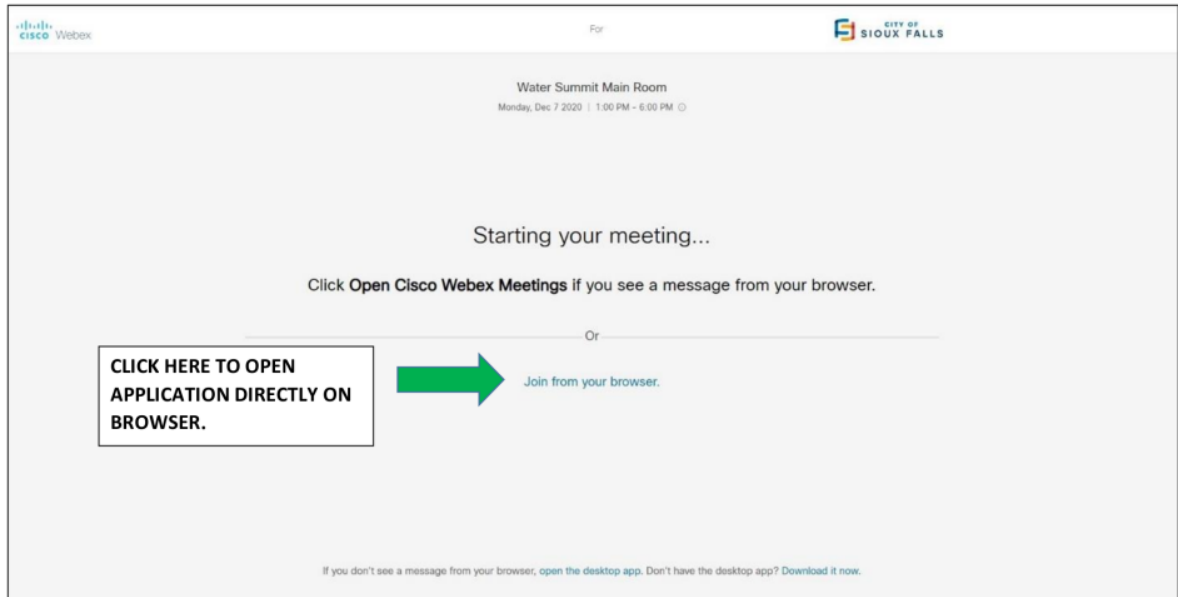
cisco Webex

For

CITY OF SIOUX FALLS

Water Summit Main Room
Monday, Dec 7 2020 | 1:00 PM - 6:00 PM

Starting your meeting...

Click Open Cisco Webex Meetings if you see a message from your browser.

Or

CLICK HERE TO OPEN APPLICATION DIRECTLY ON BROWSER.

Join from your browser.

If you don't see a message from your browser, open the desktop app. Don't have the desktop app? Download it now.